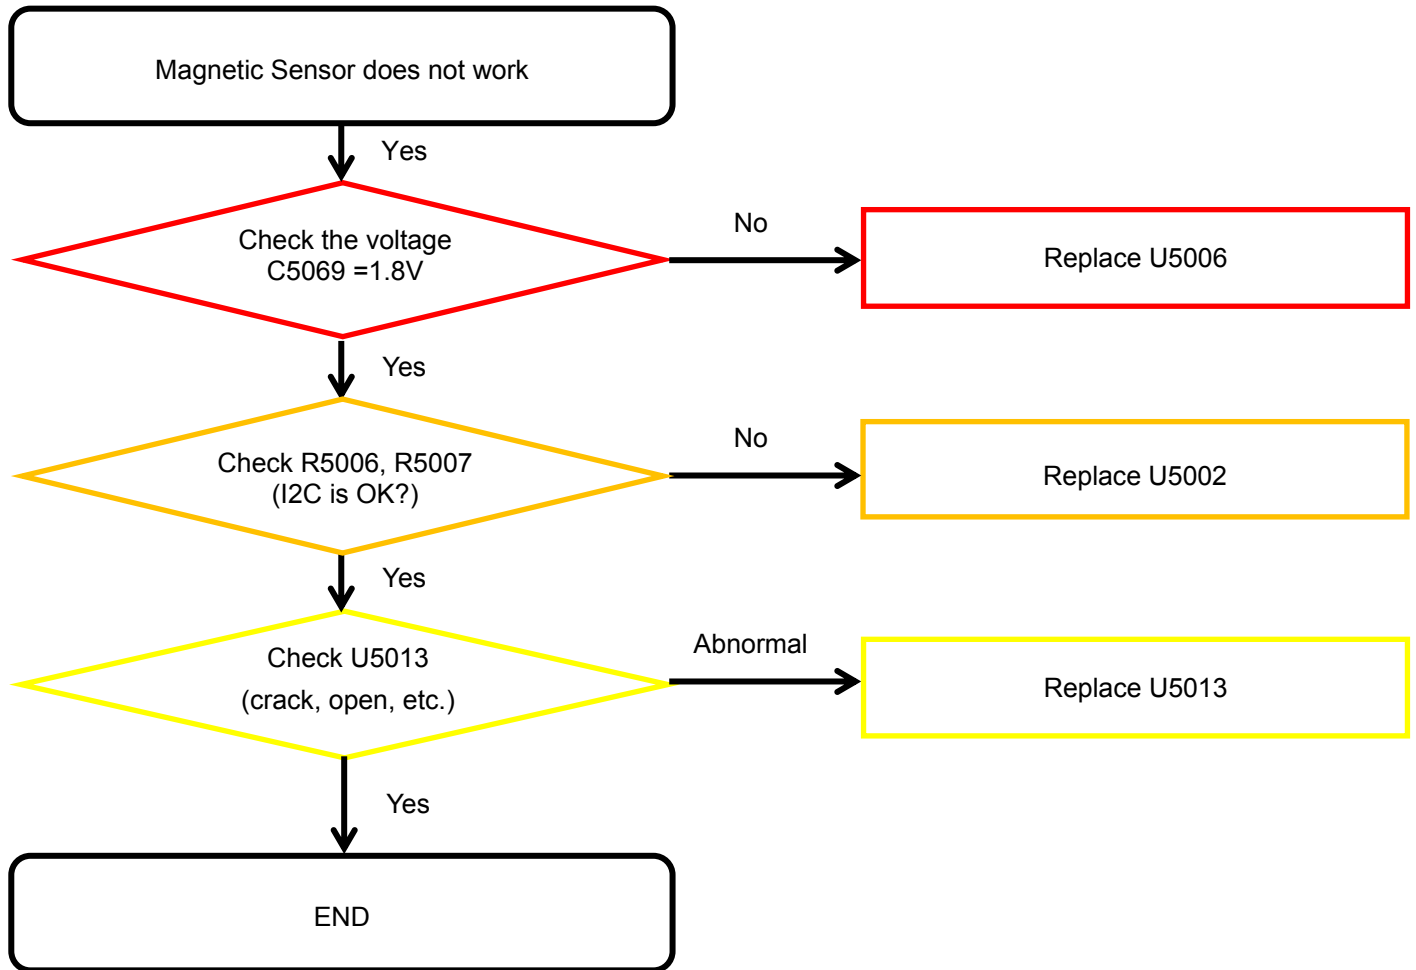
Magnetic Sensor does not work

Yes

Check the voltage
C5069 =1.8V

No

Replace U5006

Yes

Check R5006, R5007
(I2C is OK?)

No

Replace U5002

Yes

Check U5013
(crack, open, etc.)

Abnormal

Replace U5013

Yes

END